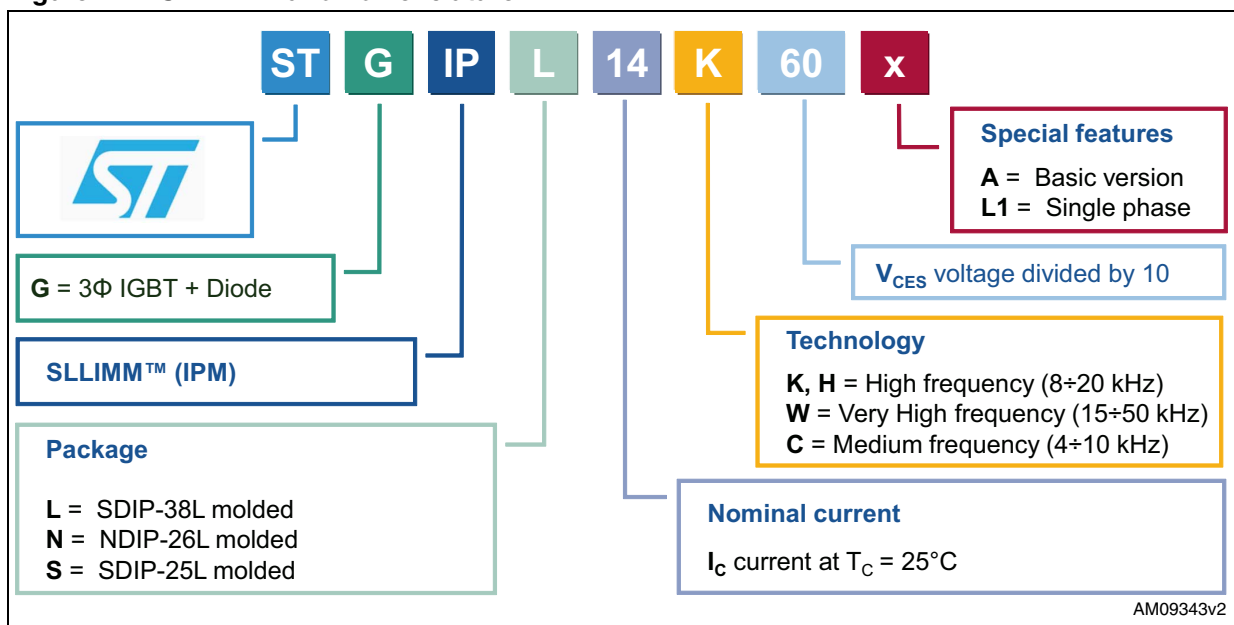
ST G IP L 14 K 60 x

Special features

A = Basic version
L1 = Single phase

$V_{CES}$ voltage divided by 10

G = 3Φ IGBT + Diode

SLLIMM™ (IPM)

Technology

K, H = High frequency (8÷20 kHz)
W = Very High frequency (15÷50 kHz)
C = Medium frequency (4÷10 kHz)

Package

L = SDIP-38L molded
N = NDIP-26L molded
S = SDIP-25L molded

Nominal current

$I_C$ current at $T_C$ = 25°C

AM09343v2